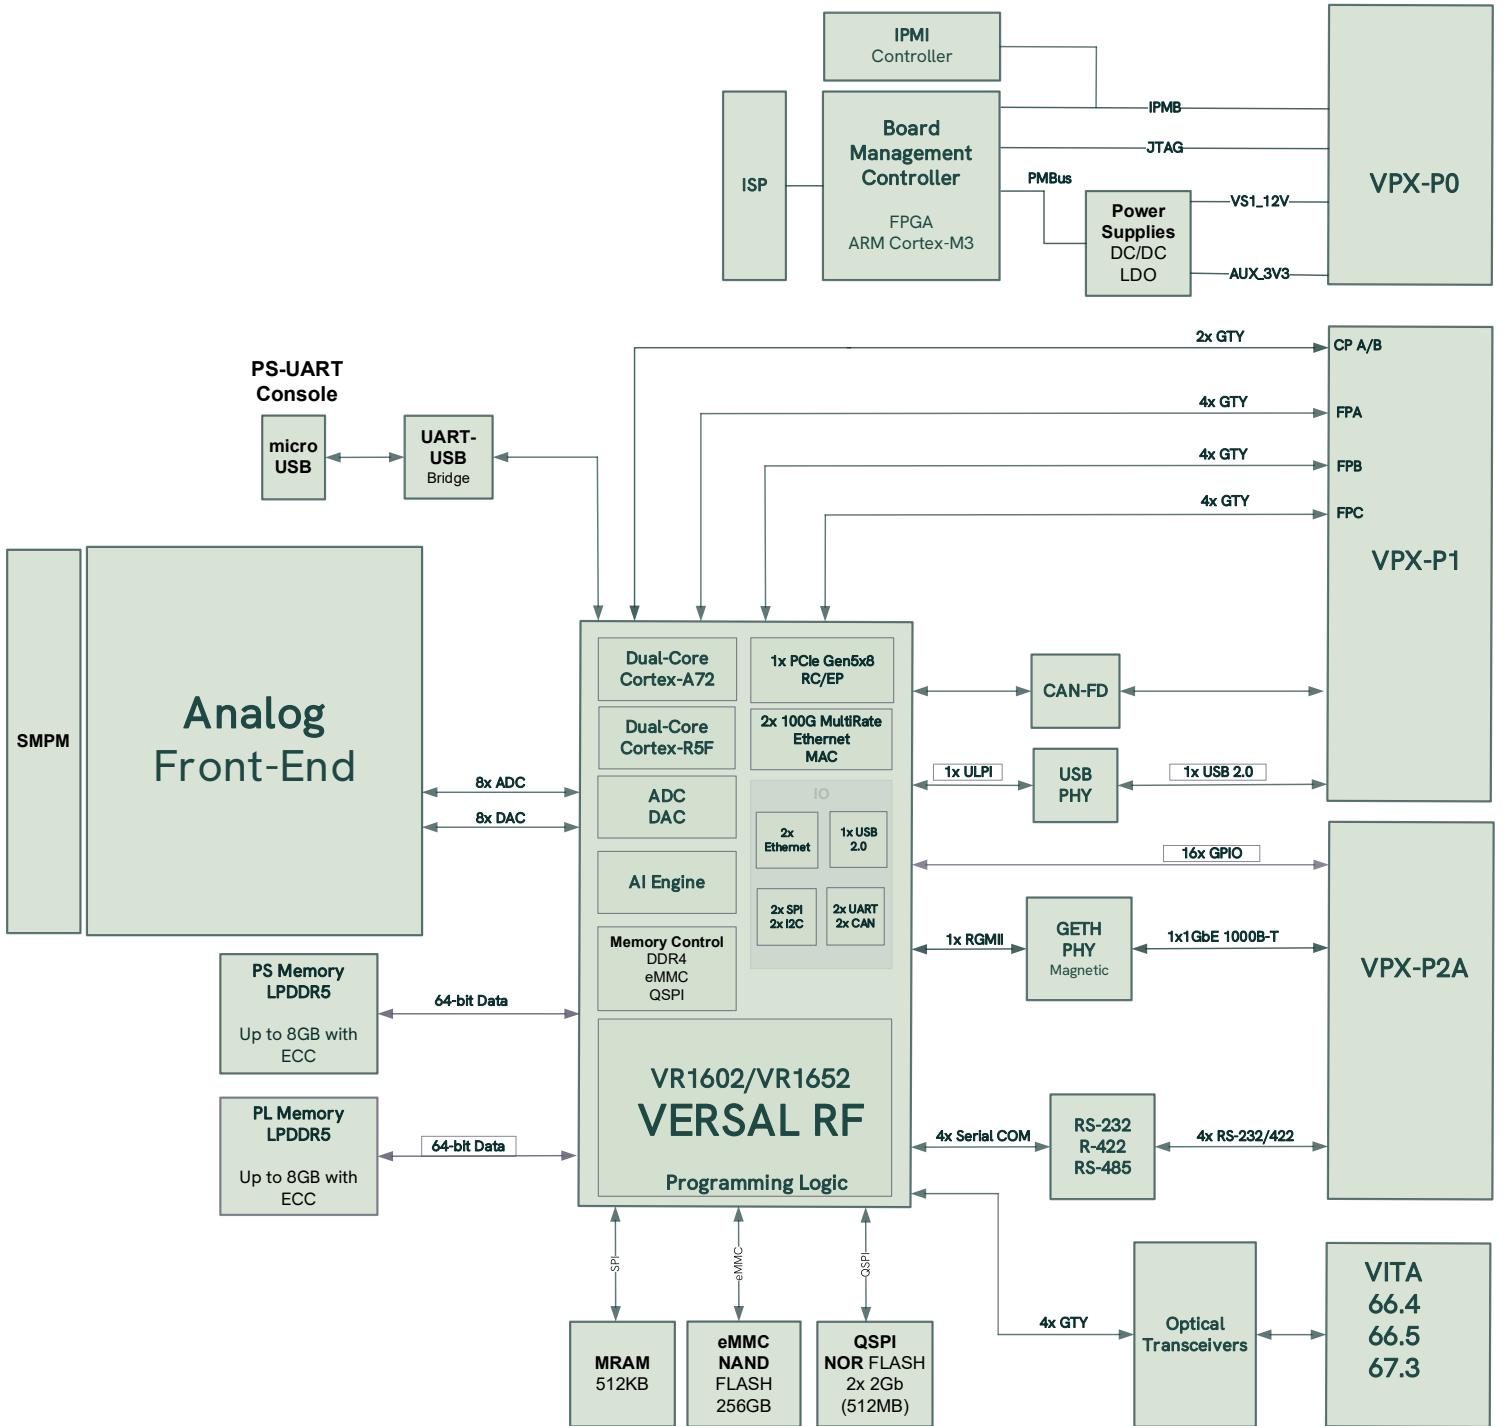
IPMI
Controller

ISP

Board
Management
Controller

FPGA
ARM Cortex-M3

IPMB

JTAG

PMBus

Power
Supplies
DC/DC
LDO

VS1_12V

AUX_3V3

VPX-P0

PS-UART
Console

micro
USB

UART-
USB
Bridge

2x GTY

CP A/B

4x GTY

FPA

4x GTY

FPB

4x GTY

FPC

VPX-P1

SMPM

Analog
Front-End

8x ADC

8x DAC

Dual-Core
Cortex-A72

1x PCIe Gen5x8
RC/EP

Dual-Core
Cortex-R5F

2x 100G MultiRate
Ethernet
MAC

ADC
DAC

IO

2x
Ethernet

1x USB
2.0

AI Engine

2x SPI
2x I2C

2x UART
2x CAN

Memory Control
DDR4
eMMC
QSPI

CAN-FD

1x ULPI

USB
PHY

1x USB 2.0

16x GPIO

1x RGMII

GETH
PHY
Magnetic

1x1GbE 1000B-T

VPX-P2A

PS Memory
LPDDR5

Up to 8GB with
ECC

64-bit Data

VR1602/VR1652
VERSAL RF

Programming Logic

PL Memory
LPDDR5

Up to 8GB with
ECC

64-bit Data

4x Serial COM

RS-232
R-422
RS-485

4x RS-232/422

SPI

eMMC

QSPI

4x GTY

Optical
Transceivers

VITA
66.4
66.5
67.3

MRAM
512KB

eMMC
NAND
FLASH
256GB

QSPI
NOR FLASH
2x 2Gb
(512MB)